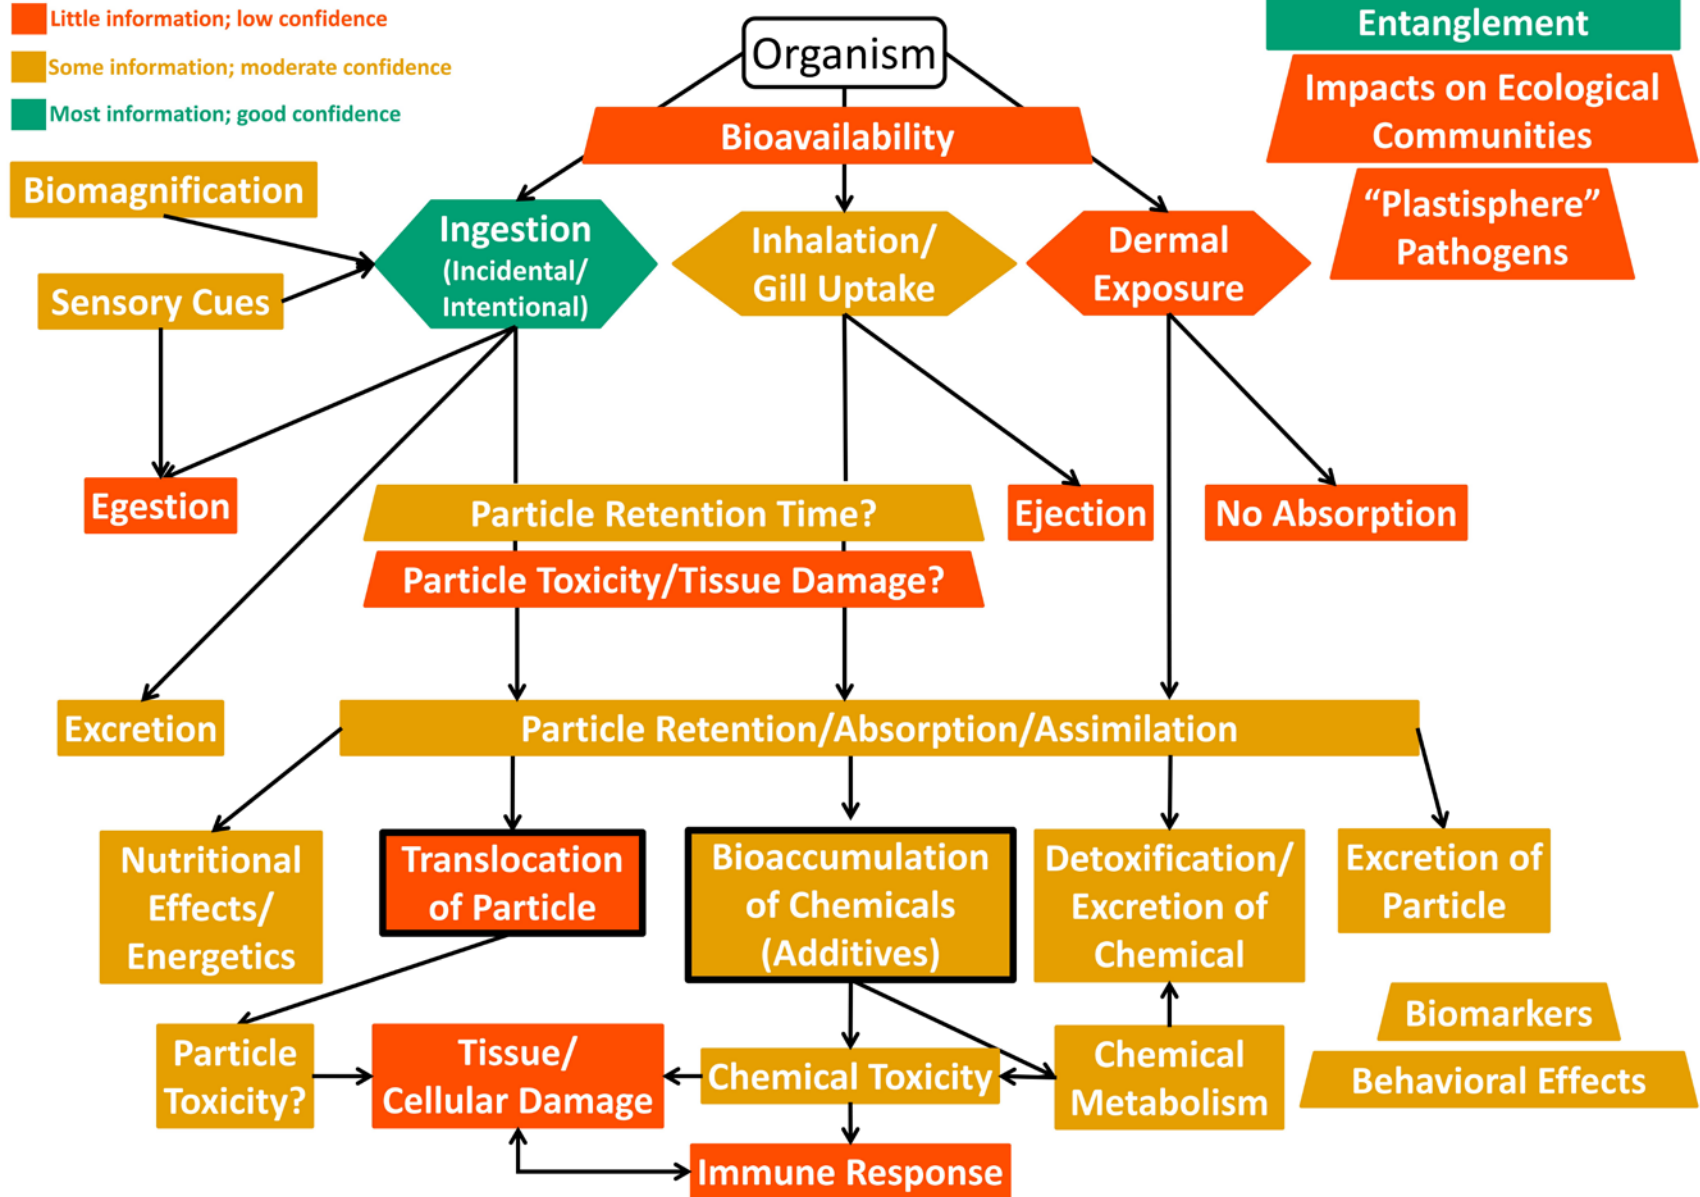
Little information; low confidence
Some information; moderate confidence
Most information; good confidence

Organism

Entanglement
Impacts on Ecological Communities
"Plastisphere" Pathogens

Bioavailability

Biomagnification
Sensory Cues

Ingestion (Incidental/ Intentional)
Inhalation/ Gill Uptake
Dermal Exposure

Egestion
Particle Retention Time?
Ejection
No Absorption
Particle Toxicity/Tissue Damage?

Excretion
Particle Retention/Absorption/Assimilation

Nutritional Effects/ Energetics
Translocation of Particle
Bioaccumulation of Chemicals (Additives)
Detoxification/ Excretion of Chemical
Excretion of Particle

Biomarkers
Behavioral Effects

Particle Toxicity?
Tissue/ Cellular Damage
Chemical Toxicity
Chemical Metabolism
Immune Response